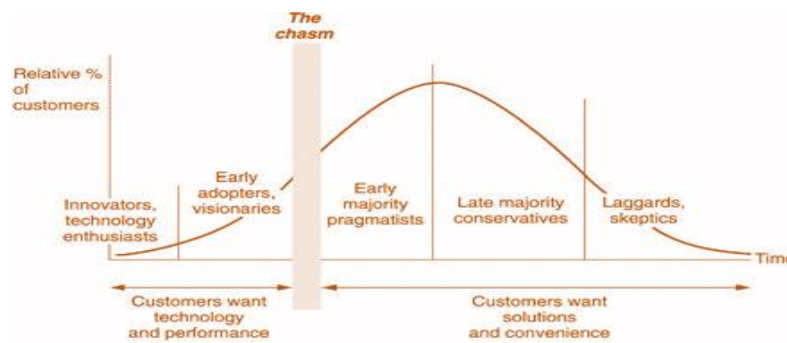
The chasm

Relative % of customers

Innovators, technology enthusiasts

Early adopters, visionaries

Early majority pragmatists

Late majority conservatives

Laggards, skeptics

Time

Customers want technology and performance

Customers want solutions and convenience